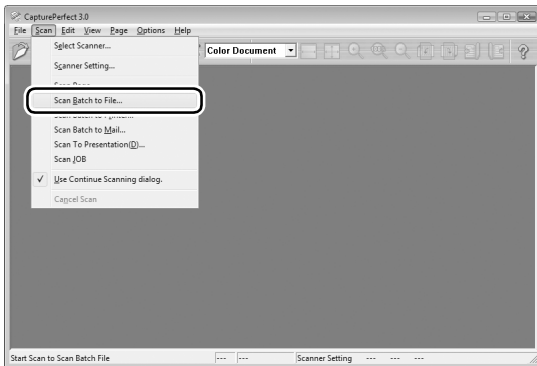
CapturePerfect 3.0

File Scan Edit View Page Options Help

Color Document

Select Scanner...
Scanner Setting...
Scan Page
Scan Batch to File...
Scan Batch to Printer...
Scan Batch to Mail...
Scan To Presentation(D)...
Scan JOB
✓ Use Continue Scanning dialog.
Cancel Scan

Start Scan to Scan Batch File --- --- Scanner Setting --- --- ---